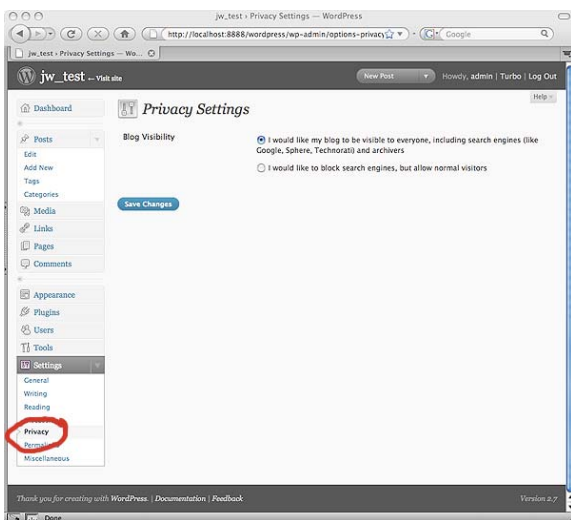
jw_test › Privacy Settings — WordPress

http://localhost:8888/wordpress/wp-admin/options-privacy

Google

jw_test › Privacy Settings — Wo...

jw_test ← Visit site

New Post

Howdy, admin | Turbo | Log Out

Help

Dashboard

Posts

Edit

Add New

Tags

Categories

Media

Links

Pages

Comments

Appearance

Plugins

Users

Tools

Settings

General

Writing

Reading

Privacy

Permalinks

Miscellaneous

Privacy Settings

Blog Visibility

I would like my blog to be visible to everyone, including search engines (like Google, Sphere, Technorati) and archivers

I would like to block search engines, but allow normal visitors

Save Changes

Thank you for creating with WordPress. | Documentation | Feedback

Version 2.7

Done